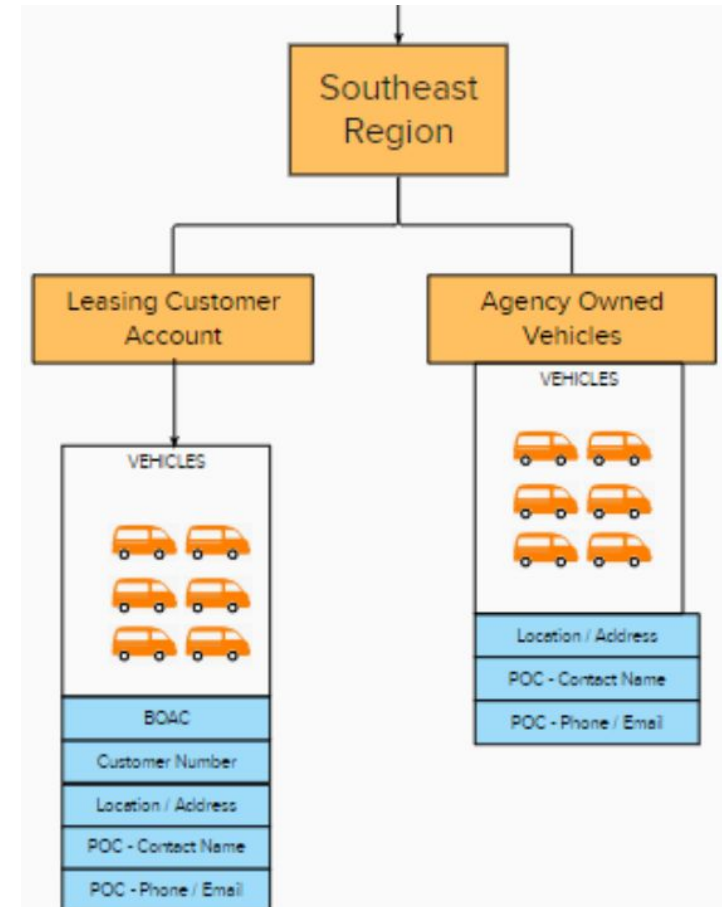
Southeast Region

Leasing Customer Account

VEHICLES

BOAC

Customer Number

Location / Address

POC - Contact Name

POC - Phone / Email

Agency Owned Vehicles

VEHICLES

Location / Address

POC - Contact Name

POC - Phone / Email